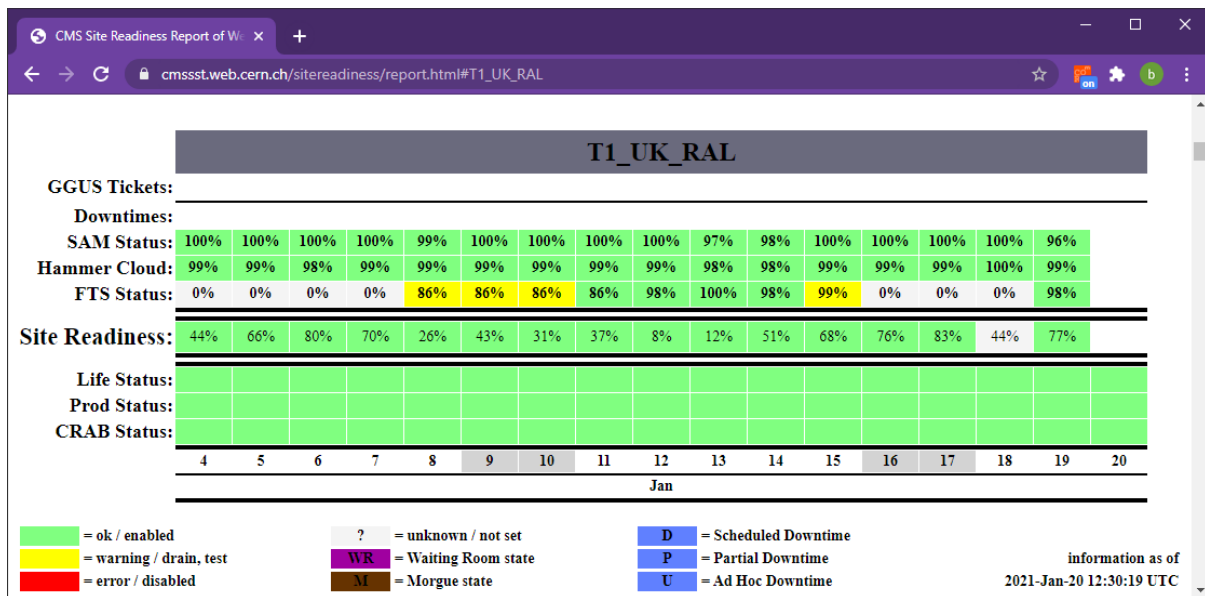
CMS Site Readiness Report of We ×
+
cmssst.web.cern.ch/sitereadiness/report.html#T1_UK_RAL
on
b

T1_UK_RAL

GGUS Tickets:
Downtimes:

| | | | | | | | | | | | | | | | | | |
|---|---|---|---|---|---|---|---|---|---|---|---|---|---|---|---|---|---|
| SAM Status: | 100% | 100% | 100% | 100% | 99% | 100% | 100% | 100% | 100% | 97% | 98% | 100% | 100% | 100% | 100% | 96% | |
| Hammer Cloud: | 99% | 99% | 98% | 99% | 99% | 99% | 99% | 99% | 99% | 98% | 98% | 99% | 99% | 99% | 100% | 99% | |
| FTS Status: | 0% | 0% | 0% | 0% | 86% | 86% | 86% | 86% | 98% | 100% | 98% | 99% | 0% | 0% | 0% | 98% | |
| Site Readiness: | 44% | 66% | 80% | 70% | 26% | 43% | 31% | 37% | 8% | 12% | 51% | 68% | 76% | 83% | 44% | 77% | |
| Life Status: | | | | | | | | | | | | | | | | | |
| Prod Status: | | | | | | | | | | | | | | | | | |
| CRAB Status: | | | | | | | | | | | | | | | | | |
| | 4 | 5 | 6 | 7 | 8 | 9 | 10 | 11 | 12 | 13 | 14 | 15 | 16 | 17 | 18 | 19 | 20 |

Jan

= ok / enabled
= warning / drain, test
= error / disabled
? = unknown / not set
WR = Waiting Room state
M = Morgue state
D = Scheduled Downtime
P = Partial Downtime
U = Ad Hoc Downtime
information as of
2021-Jan-20 12:30:19 UTC